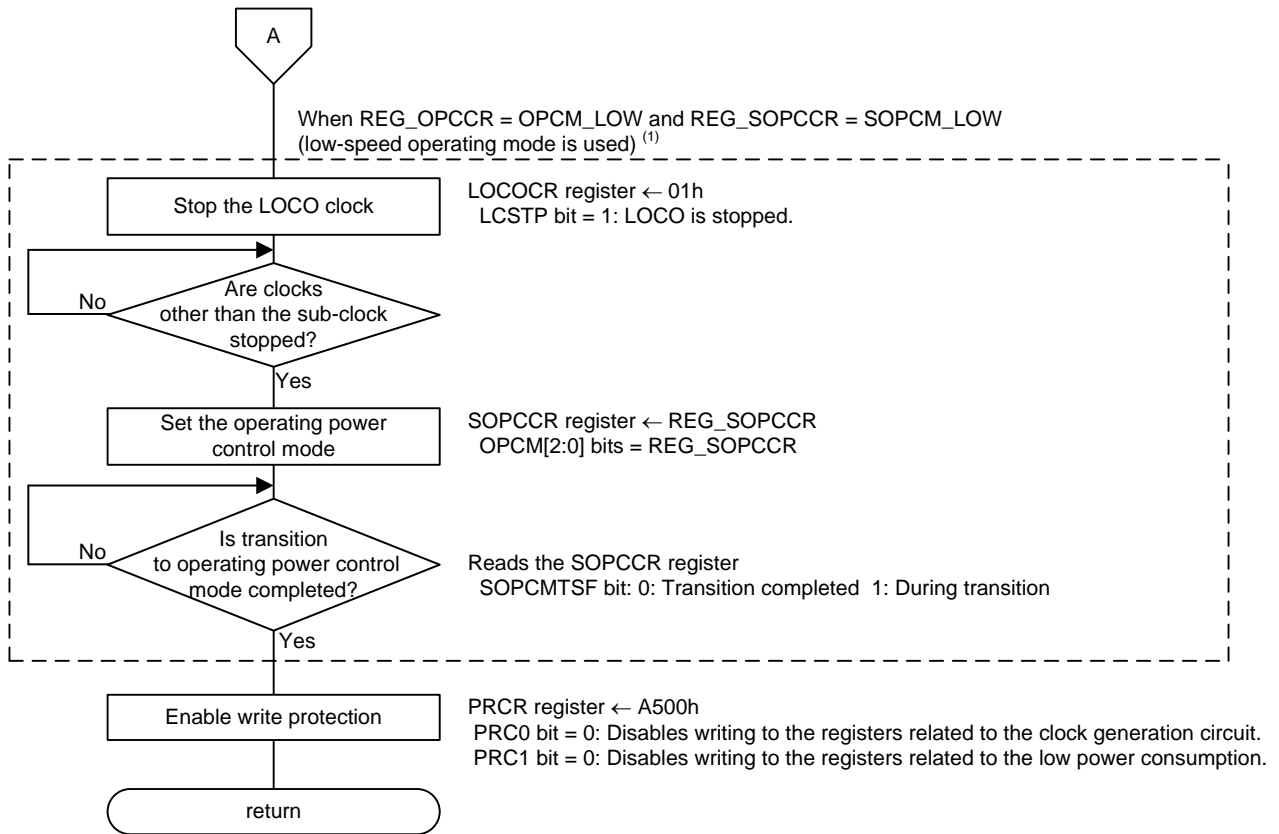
A

When REG_OPCCR = OPCM_LOW and REG_SOPCCR = SOPCM_LOW (low-speed operating mode is used) $^{(1)}$

Stop the LOCO clock

LOCOCR register ← 01h
LCSTP bit = 1: LOCO is stopped.

No

Are clocks other than the sub-clock stopped?

Yes

Set the operating power control mode

SOPCCR register ← REG_SOPCCR
OPCM[2:0] bits = REG_SOPCCR

No

Is transition to operating power control mode completed?

Reads the SOPCCR register
SOPCMTSF bit: 0: Transition completed 1: During transition

Yes

Enable write protection

PRCR register ← A500h
PRC0 bit = 0: Disables writing to the registers related to the clock generation circuit.
PRC1 bit = 0: Disables writing to the registers related to the low power consumption.

return